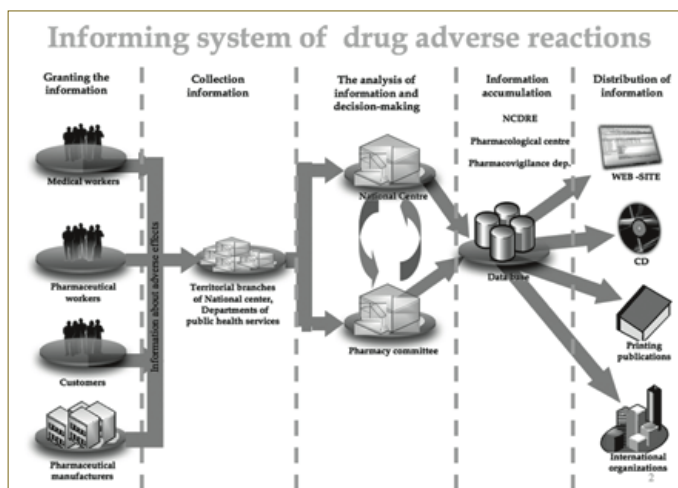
Informing system of drug adverse reactions

Granting the information

Collection information

The analysis of information and decision-making

Information accumulation

Distribution of information

NCDRE

Pharmacological centre

Pharmacovigilance dep.

Medical workers

Pharmaceutical workers

Customers

Pharmaceutical manufacturers

Information about adverse effects

Territorial branches of National center, Departments of public health services

National Centre

Pharmacy committee

Data base

WEB -SITE

CD

Printing publications

International organizations

2